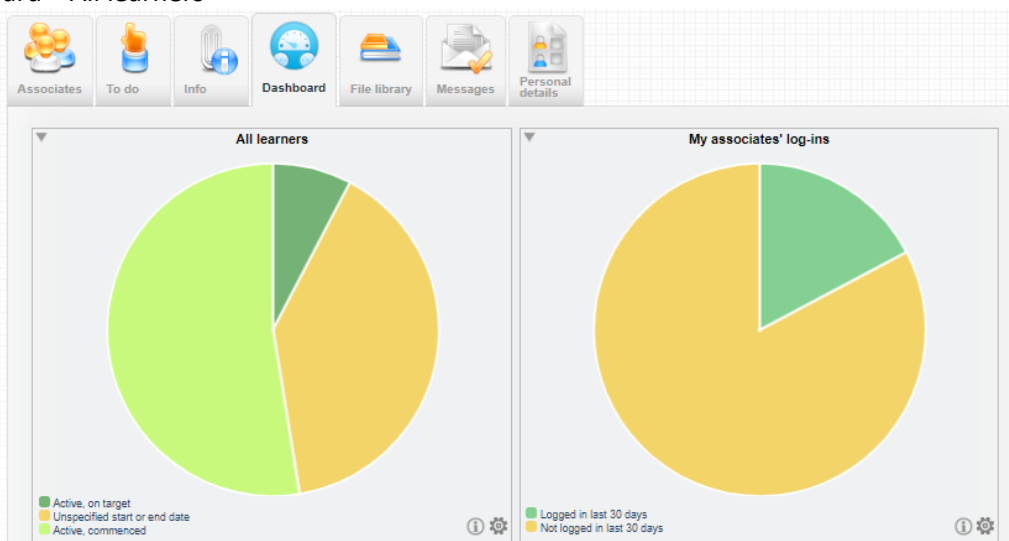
ard – All learners

Associates
To do
Info
Dashboard
File library
Messages
Personal details

All learners

Active, on target
Unspecified start or end date
Active, commenced

My associates' log-ins

Logged in last 30 days
Not logged in last 30 days